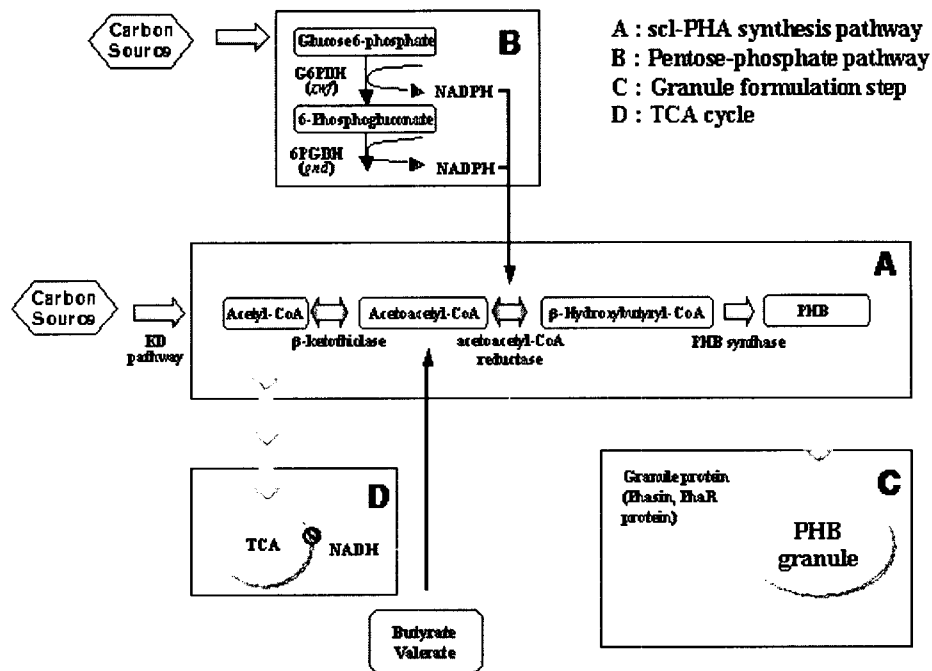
Carbon Source

Glucose6-phosphate

G6PDH (zwf)

NADPH

6-Phosphogluconate

6PGDH (gnd)

NADPH

B

A : scl-PHA synthesis pathway
B : Pentose-phosphate pathway
C : Granule formulation step
D : TCA cycle

A

Carbon Source

ED pathway

Acetyl-CoA

β-ketothiolase

Acetoacetyl-CoA

acetoacetyl-CoA reductase

β-Hydroxybutyryl-CoA

PHB synthase

PHB

D

TCA

NADH

C

Granule protein (Phasin, PhaR protein)

PHB granule

Butyrate Valerate